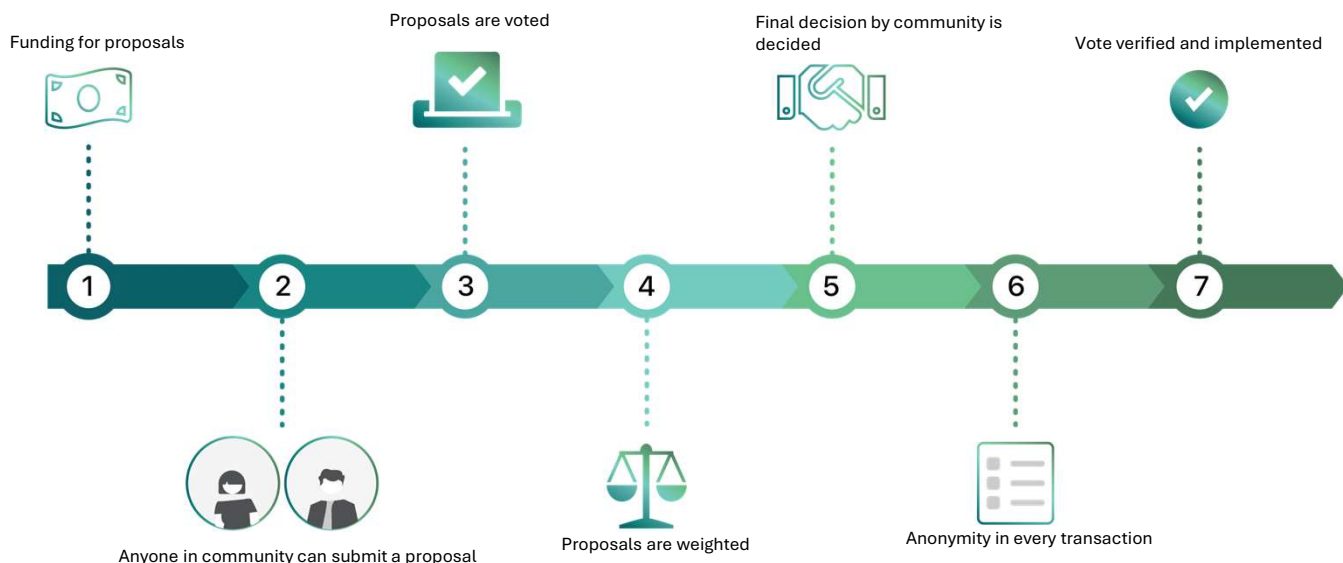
Funding for proposals

Proposals are voted

Final decision by community is decided

Vote verified and implemented

1

2

3

4

5

6

7

Anyone in community can submit a proposal

Proposals are weighted

Anonymity in every transaction